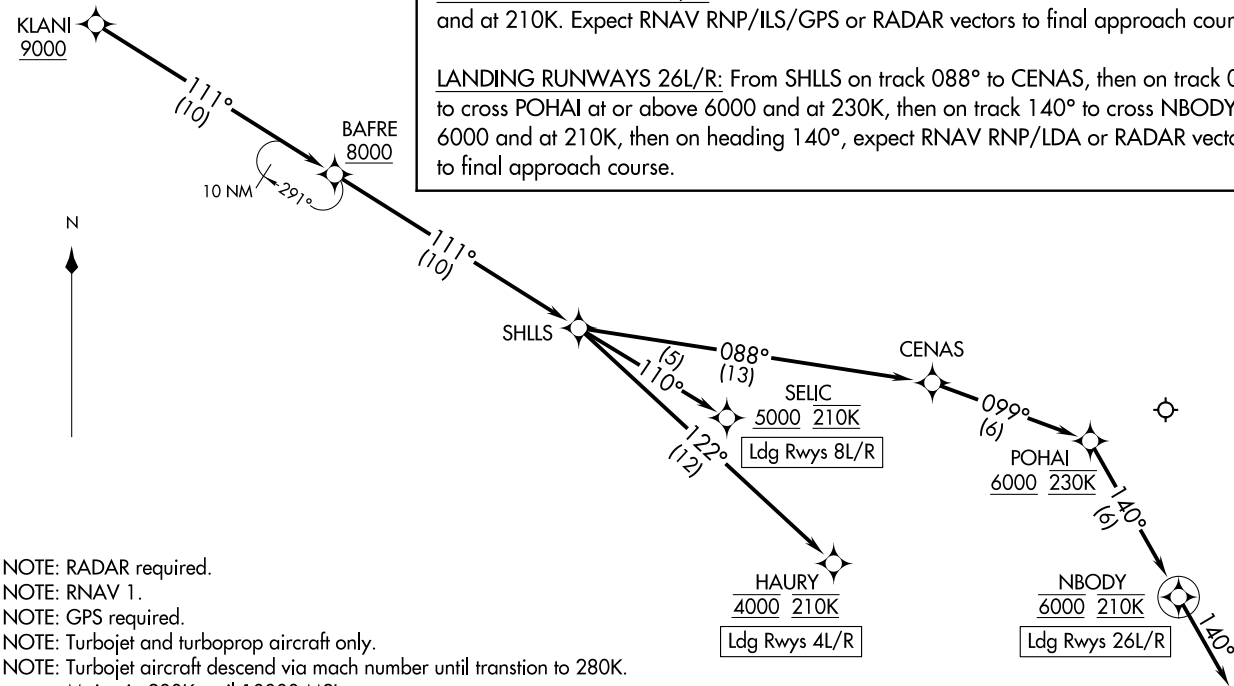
and at 210K. Expect RNAV RNP/ILS/GPS or RADAR vectors to final approach cour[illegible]

LANDING RUNWAYS 26L/R: From SHLLS on track 088° to CENAS, then on track 0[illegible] to cross POHAI at or above 6000 and at 230K, then on track 140° to cross NBODY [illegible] 6000 and at 210K, then on heading 140°, expect RNAV RNP/LDA or RADAR vecto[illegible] to final approach course.

KLANI
9000

111°
(10)

BAFRE
8000

10 NM
291°

N

111°
(10)

SHLLS

088°
(13)

(5)
110°

122°
(12)

SELIC
5000 210K
Ldg Rwys 8L/R

CENAS

099°
(6)

POHAI
6000 230K

140°
(6)

HAURY
4000 210K
Ldg Rwys 4L/R

NBODY
6000 210K
Ldg Rwys 26L/R

140°

NOTE: RADAR required.
NOTE: RNAV 1.
NOTE: GPS required.
NOTE: Turbojet and turboprop aircraft only.
NOTE: Turbojet aircraft descend via mach number until transtion to 280K.
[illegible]